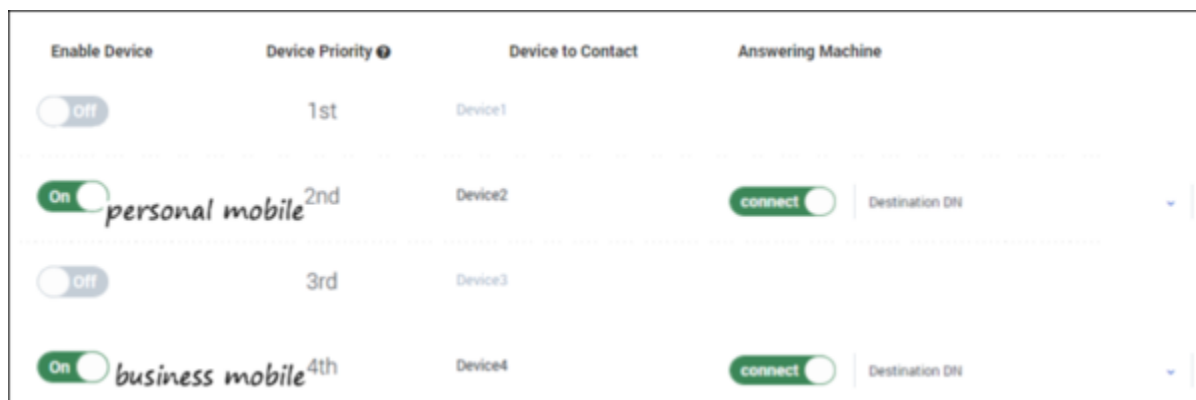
| Enable Device | Device Priority | Device to Contact | Answering Machine |
|---|---|---|---|
| Off | 1st | Device1 | |
| On personal mobile | 2nd | Device2 | connect Destination DN |
| Off | 3rd | Device3 | |
| On business mobile | 4th | Device4 | connect Destination DN |